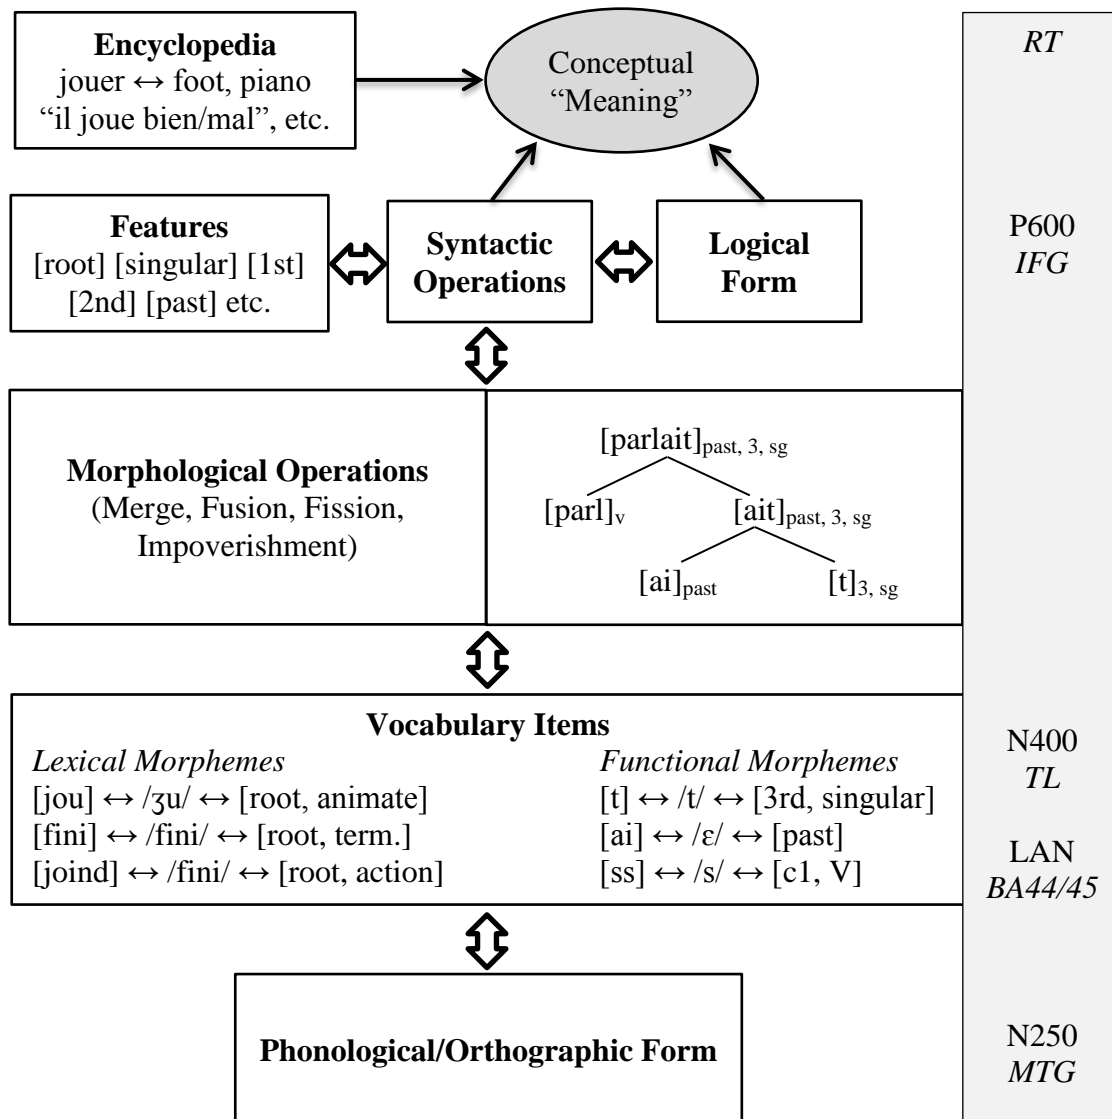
**Encyclopedia**
jouer ↔ foot, piano
"il joue bien/mal", etc.

Conceptual "Meaning"

*RT*

**Features**
[root] [singular] [1st] [2nd] [past] etc.

**Syntactic Operations**

**Logical Form**

P600
*IFG*

**Morphological Operations**
(Merge, Fusion, Fission, Impoverishment)

$[\text{parlait}]_{\text{past, 3, sg}}$
$[\text{parl}]_{\text{v}}$ $[\text{ait}]_{\text{past, 3, sg}}$
$[\text{ai}]_{\text{past}}$ $[\text{t}]_{\text{3, sg}}$

**Vocabulary Items**

| *Lexical Morphemes* | *Functional Morphemes* |
|---|---|
| [jou] ↔ /ʒu/ ↔ [root, animate] | [t] ↔ /t/ ↔ [3rd, singular] |
| [fini] ↔ /fini/ ↔ [root, term.] | [ai] ↔ /ɛ/ ↔ [past] |
| [joind] ↔ /fini/ ↔ [root, action] | [ss] ↔ /s/ ↔ [c1, V] |

N400
*TL*

LAN
*BA44/45*

**Phonological/Orthographic Form**

N250
*MTG*